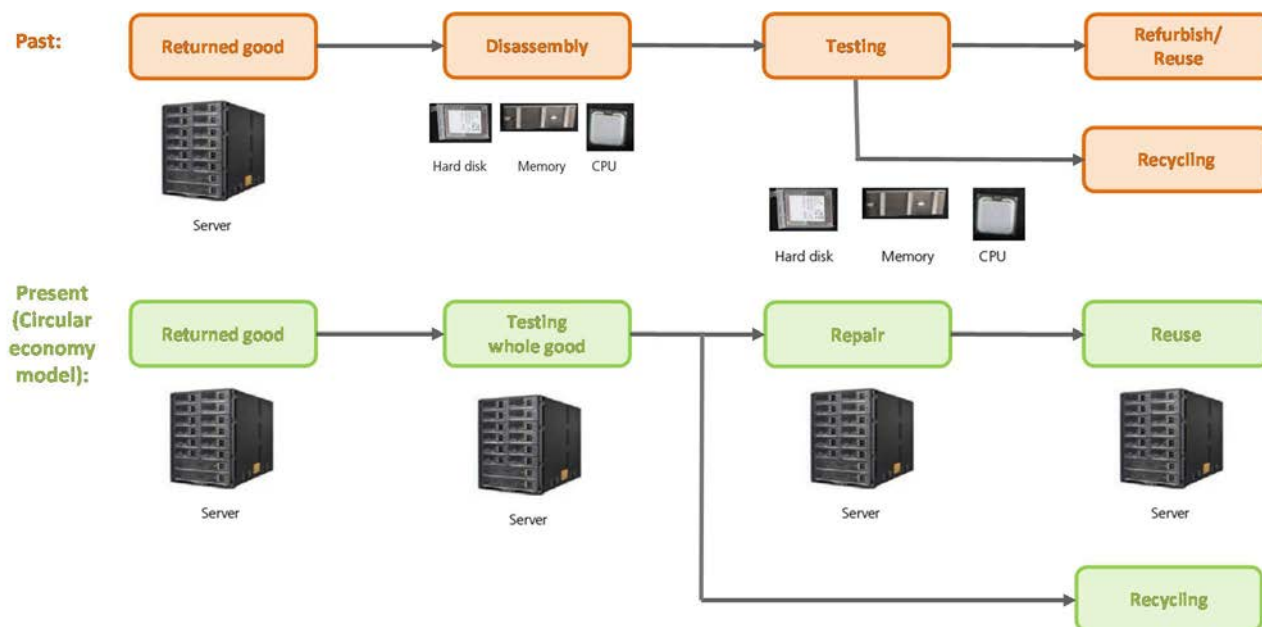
Past:

Returned good

Disassembly

Testing

Refurbish/ Reuse

Recycling

Server

Hard disk

Memory

CPU

Hard disk

Memory

CPU

Present (Circular economy model):

Returned good

Testing whole good

Repair

Reuse

Server

Server

Server

Server

Recycling